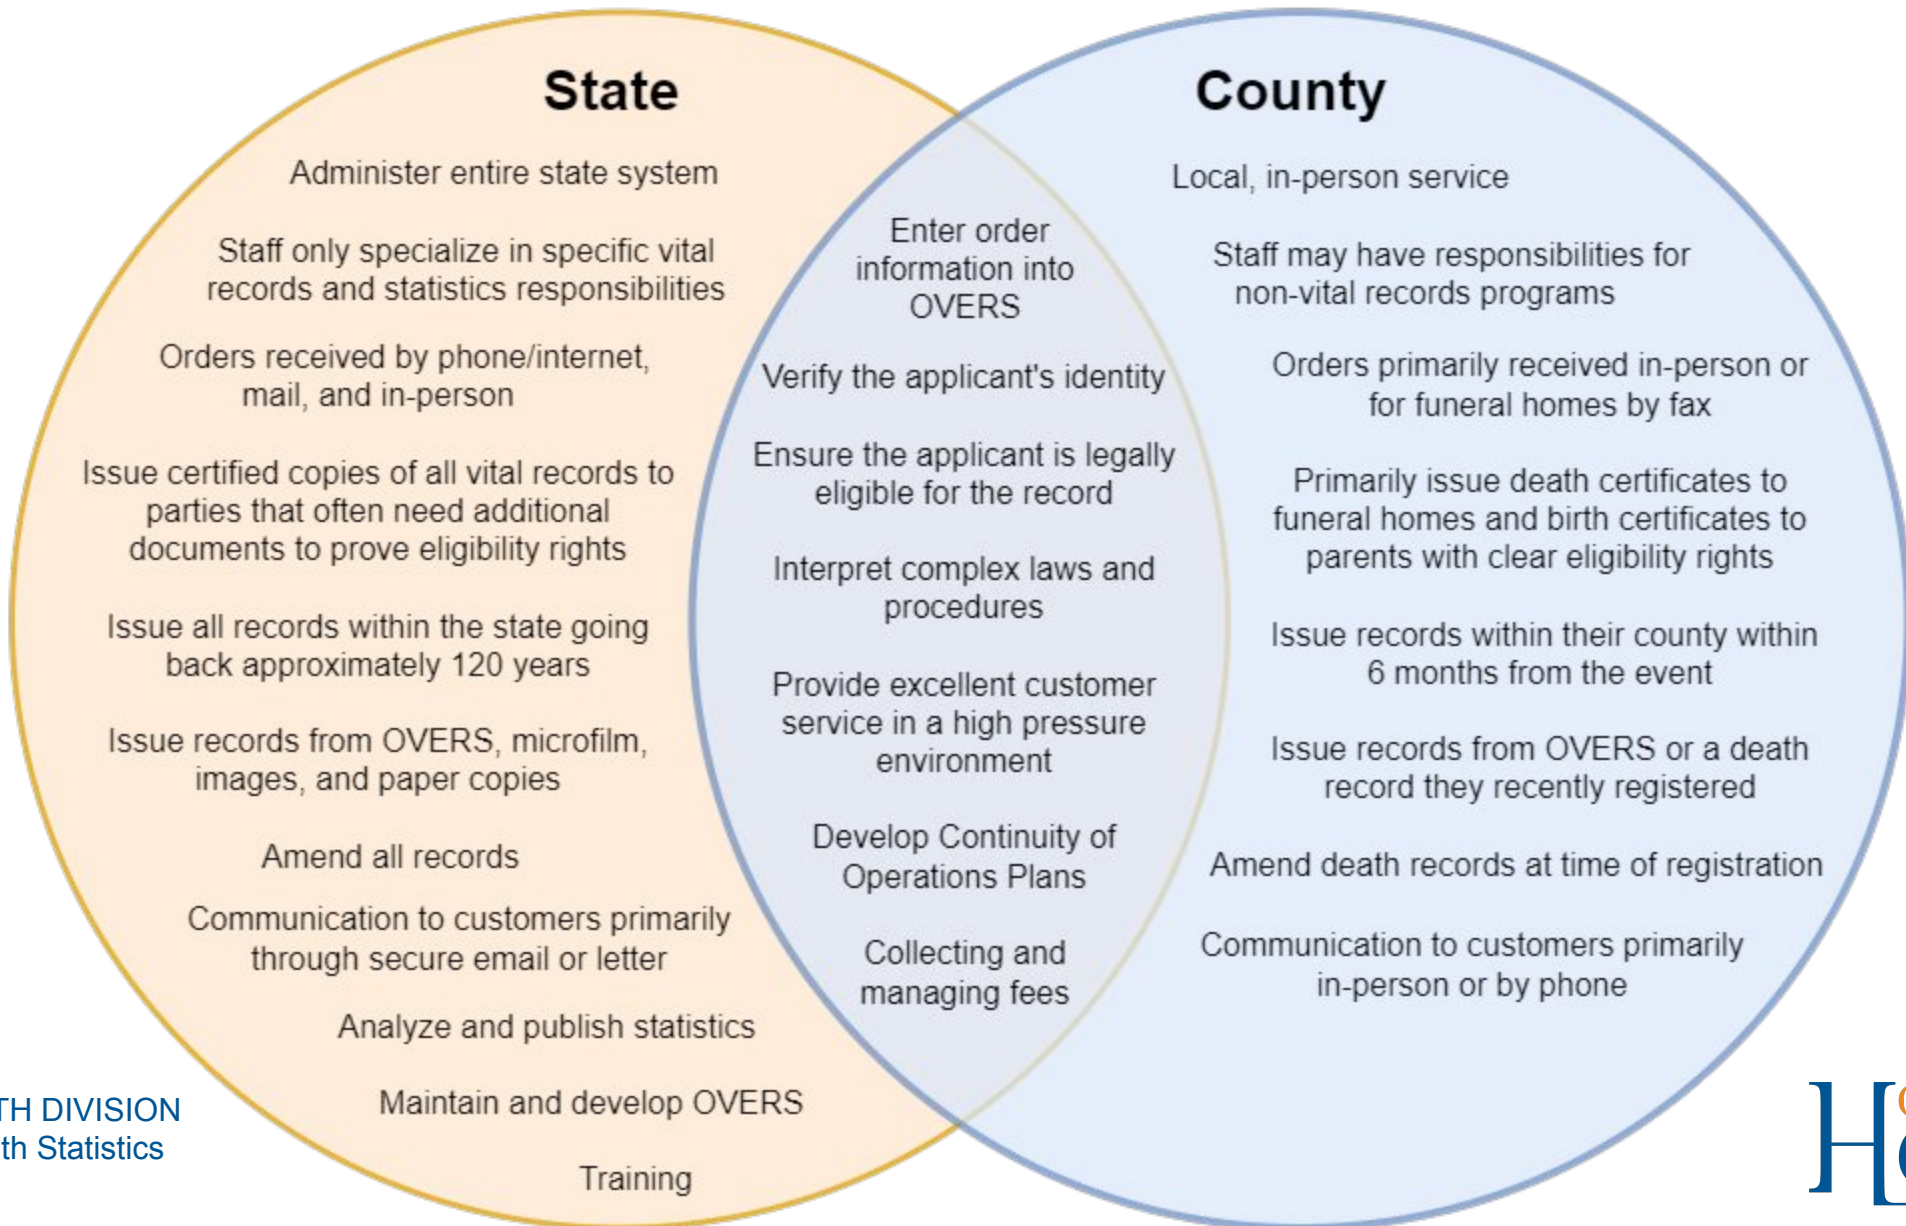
State

Administer entire state system

Staff only specialize in specific vital records and statistics responsibilities

Orders received by phone/internet, mail, and in-person

Issue certified copies of all vital records to parties that often need additional documents to prove eligibility rights

Issue all records within the state going back approximately 120 years

Issue records from OVERS, microfilm, images, and paper copies

Amend all records

Communication to customers primarily through secure email or letter

Analyze and publish statistics

Maintain and develop OVERS

Training

Enter order information into OVERS

Verify the applicant's identity

Ensure the applicant is legally eligible for the record

Interpret complex laws and procedures

Provide excellent customer service in a high pressure environment

Develop Continuity of Operations Plans

Collecting and managing fees

County

Local, in-person service

Staff may have responsibilities for non-vital records programs

Orders primarily received in-person or for funeral homes by fax

Primarily issue death certificates to funeral homes and birth certificates to parents with clear eligibility rights

Issue records within their county within 6 months from the event

Issue records from OVERS or a death record they recently registered

Amend death records at time of registration

Communication to customers primarily in-person or by phone

TH DIVISION
th Statistics

H